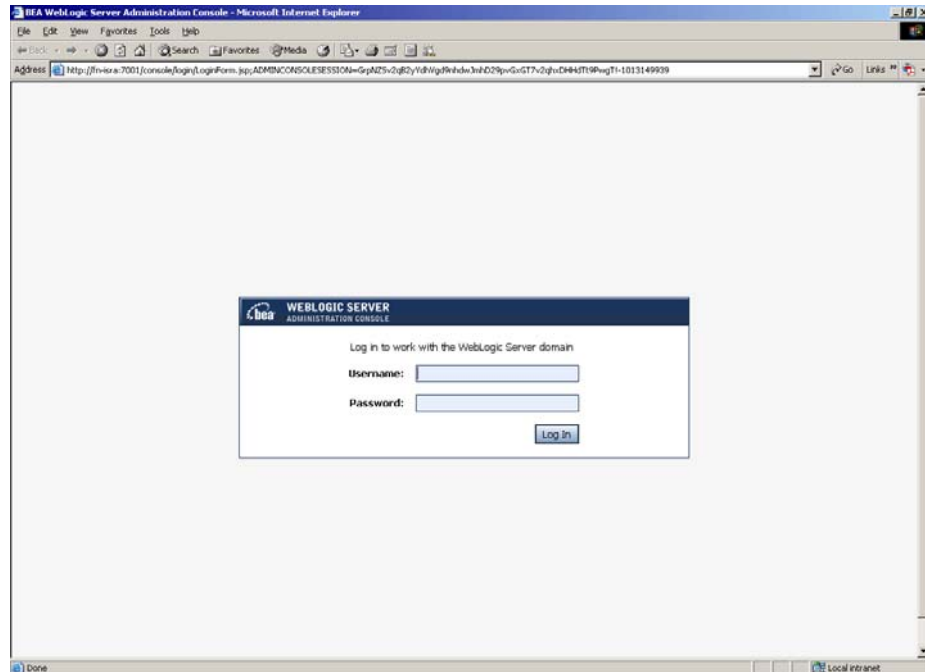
BEA WebLogic Server Administration Console - Microsoft Internet Explorer

File Edit View Favorites Tools Help

Back Search Favorites Media

Address http://fn-isra:7001/console/login/LoginForm.jsp;ADMINCONSOLESESSION=GrpNZSv2qB2yYdWgd9nhdwJmhD29pvGxGT7v2qhxDHHdTt9PwgT!-1013149939

Go Links

bea WEBLOGIC SERVER ADMINISTRATION CONSOLE

Log in to work with the WebLogic Server domain

Username:

Password:

Log In

Done

Local intranet